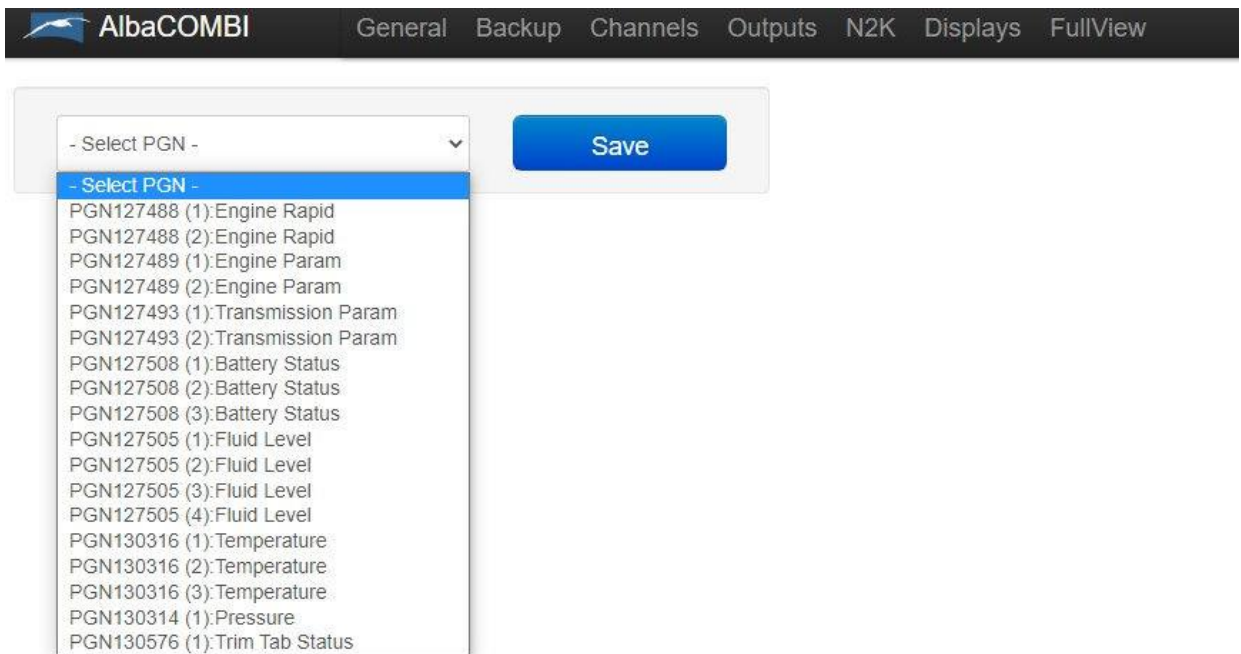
AlbaCOMBI General Backup Channels Outputs N2K Displays FullView

- Select PGN -

Save

- Select PGN -
PGN127488 (1):Engine Rapid
PGN127488 (2):Engine Rapid
PGN127489 (1):Engine Param
PGN127489 (2):Engine Param
PGN127493 (1):Transmission Param
PGN127493 (2):Transmission Param
PGN127508 (1):Battery Status
PGN127508 (2):Battery Status
PGN127508 (3):Battery Status
PGN127505 (1):Fluid Level
PGN127505 (2):Fluid Level
PGN127505 (3):Fluid Level
PGN127505 (4):Fluid Level
PGN130316 (1):Temperature
PGN130316 (2):Temperature
PGN130316 (3):Temperature
PGN130314 (1):Pressure
PGN130576 (1):Trim Tab Status